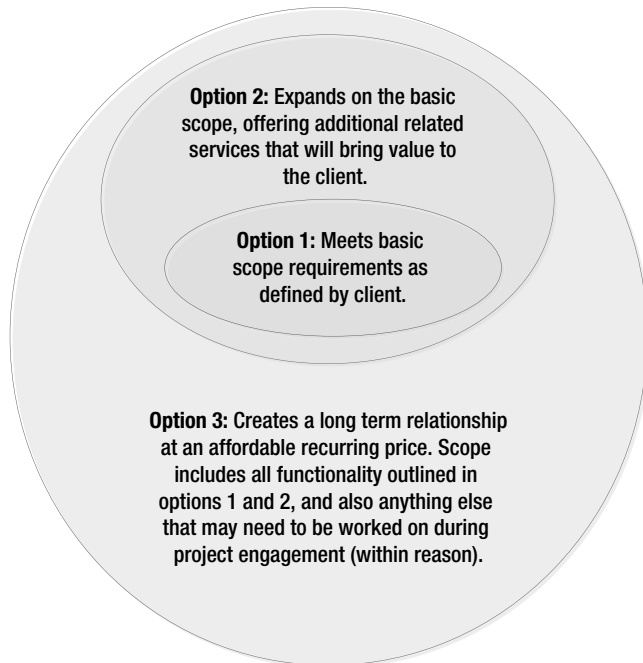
**Option 2:** Expands on the basic scope, offering additional related services that will bring value to the client.

**Option 1:** Meets basic scope requirements as defined by client.

**Option 3:** Creates a long term relationship at an affordable recurring price. Scope includes all functionality outlined in options 1 and 2, and also anything else that may need to be worked on during project engagement (within reason).